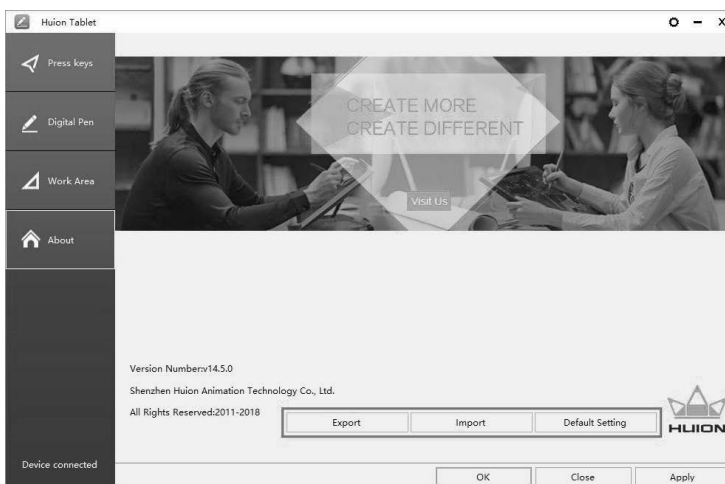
Huion Tablet

Press keys

Digital Pen

Work Area

About

CREATE MORE
CREATE DIFFERENT

Visit Us

Version Number:v14.5.0

Shenzhen Huion Animation Technology Co., Ltd.

All Rights Reserved:2011-2018

Export

Import

Default Setting

HUION

Device connected

OK

Close

Apply